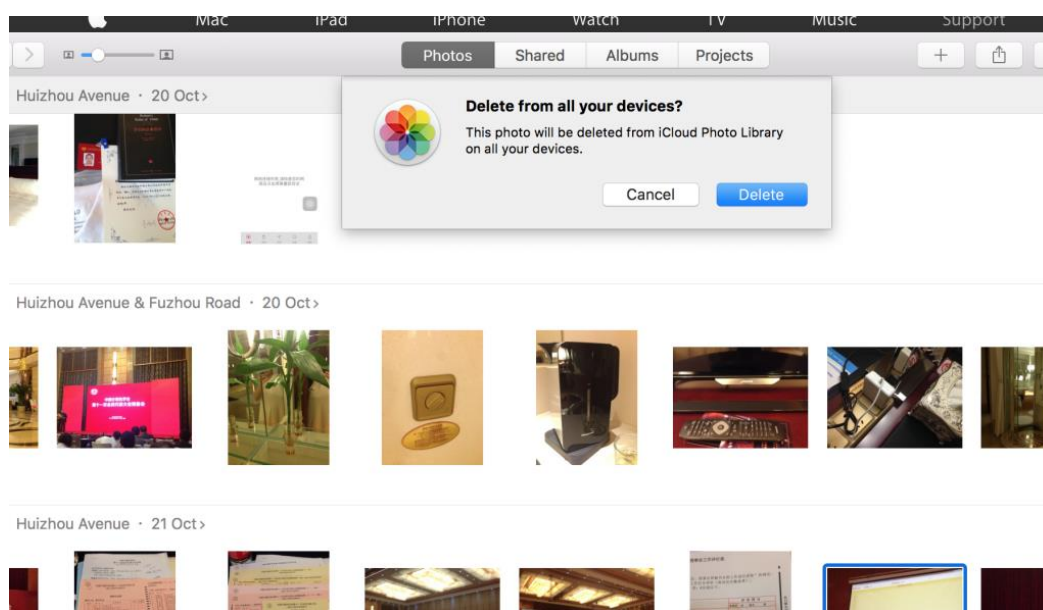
Mac iPad iPhone Watch TV Music Support

Photos Shared Albums Projects

Huizhou Avenue · 20 Oct›

Delete from all your devices?

This photo will be deleted from iCloud Photo Library on all your devices.

Cancel Delete

Huizhou Avenue & Fuzhou Road · 20 Oct›

Huizhou Avenue · 21 Oct›